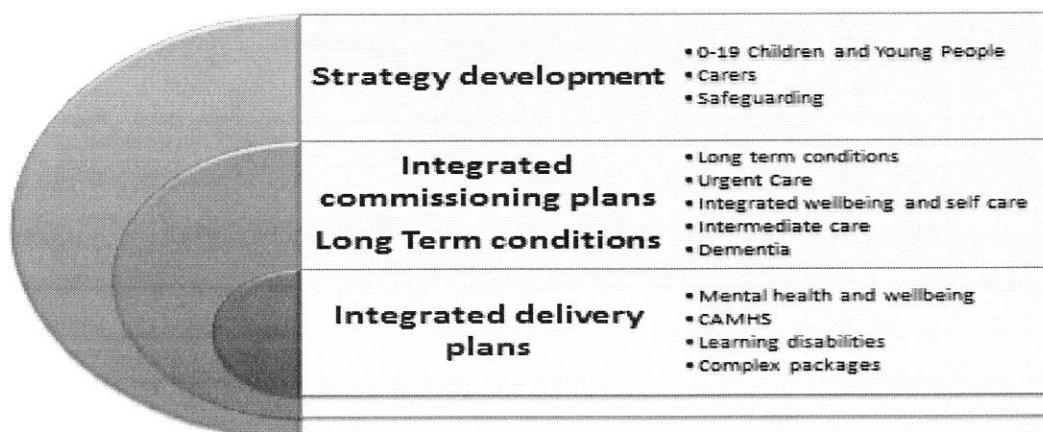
Strategy development

- 0-19 Children and Young People
- Carers
- Safeguarding

Integrated commissioning plans
Long Term conditions

- Long term conditions
- Urgent Care
- Integrated wellbeing and self care
- Intermediate care
- Dementia

Integrated delivery plans

- Mental health and wellbeing
- CAMHS
- Learning disabilities
- Complex packages